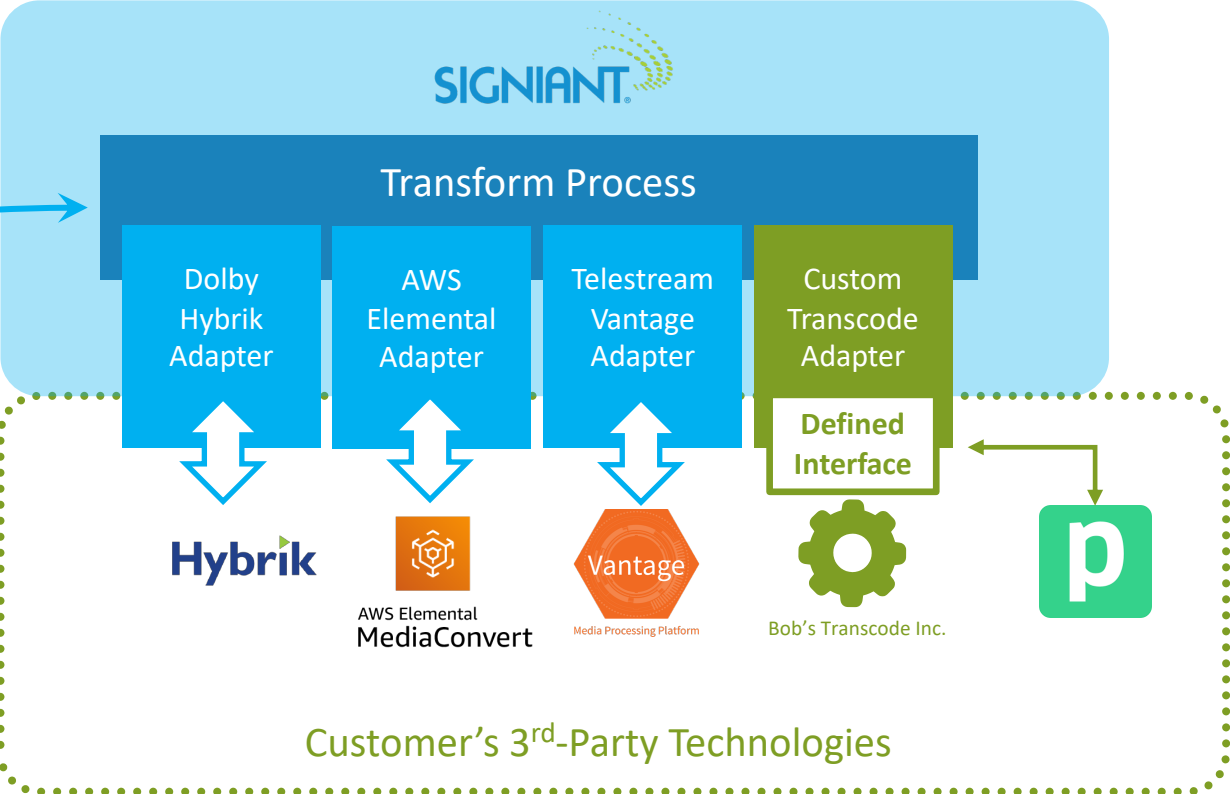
SIGNIANT

Transform Process

Dolby Hybrik Adapter

AWS Elemental Adapter

Telestream Vantage Adapter

Custom Transcode Adapter

Defined Interface

Hybrik

AWS Elemental MediaConvert

Vantage

Media Processing Platform

Bob's Transcode Inc.

p

Customer's 3$^{rd}$-Party Technologies